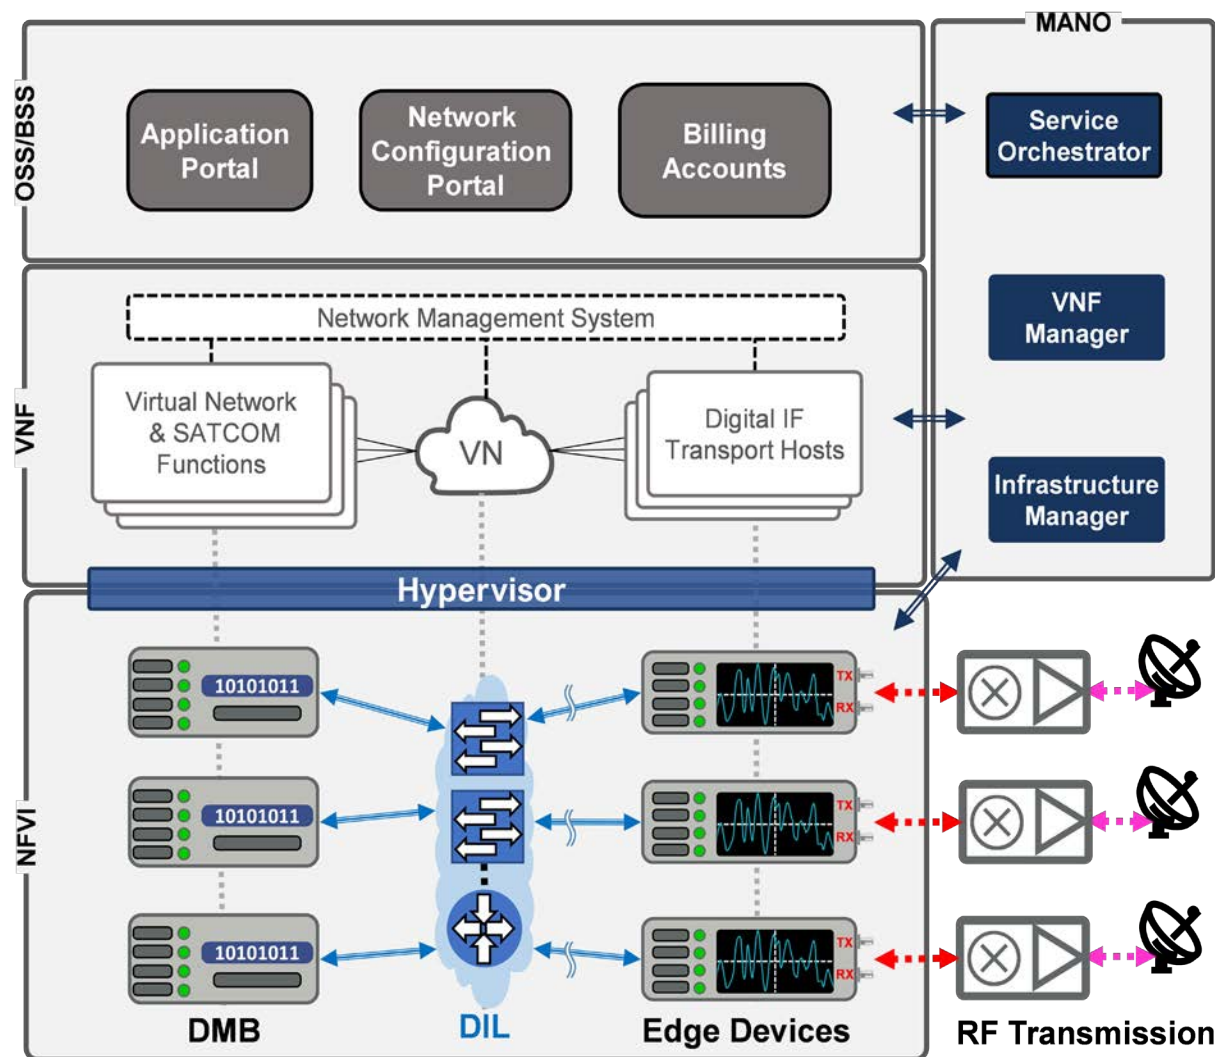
MANO

OSS/BSS

Application Portal

Network Configuration Portal

Billing Accounts

Service Orchestrator

VNF

Network Management System

Virtual Network & SATCOM Functions

VN

Digital IF Transport Hosts

VNF Manager

Infrastructure Manager

Hypervisor

NFVI

10101011

10101011

10101011

TX
RX

TX
RX

TX
RX

DMB

DIL

Edge Devices

RF Transmission